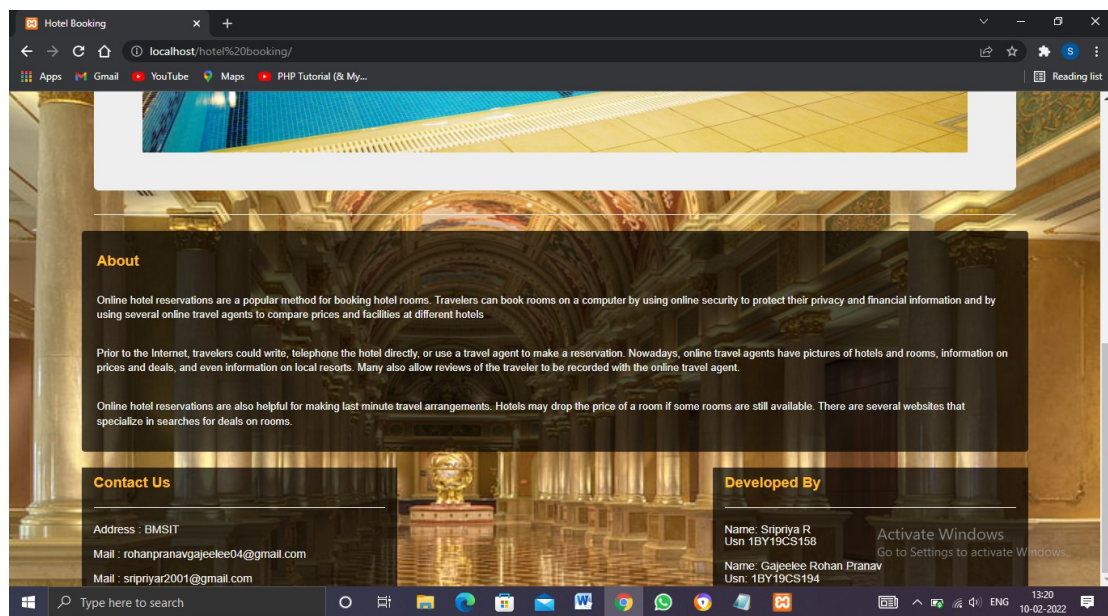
Hotel Booking

localhost/hotel%20booking/

Apps Gmail YouTube Maps PHP Tutorial (& My...

Reading list

About

Online hotel reservations are a popular method for booking hotel rooms. Travelers can book rooms on a computer by using online security to protect their privacy and financial information and by using several online travel agents to compare prices and facilities at different hotels

Prior to the Internet, travelers could write, telephone the hotel directly, or use a travel agent to make a reservation. Nowadays, online travel agents have pictures of hotels and rooms, information on prices and deals, and even information on local resorts. Many also allow reviews of the traveler to be recorded with the online travel agent.

Online hotel reservations are also helpful for making last minute travel arrangements. Hotels may drop the price of a room if some rooms are still available. There are several websites that specialize in searches for deals on rooms.

Contact Us

Address : BMSIT

Mail : rohanpranavgajeelee04@gmail.com

Mail : sripriyar2001@gmail.com

Developed By

Name: Sripriya R
Usn 1BY19CS158

Name: Gajeelee Rohan Pranav
Usn: 1BY19CS194

Activate Windows
Go to Settings to activate Windows.

Type here to search

ENG 13:20 10-02-2022